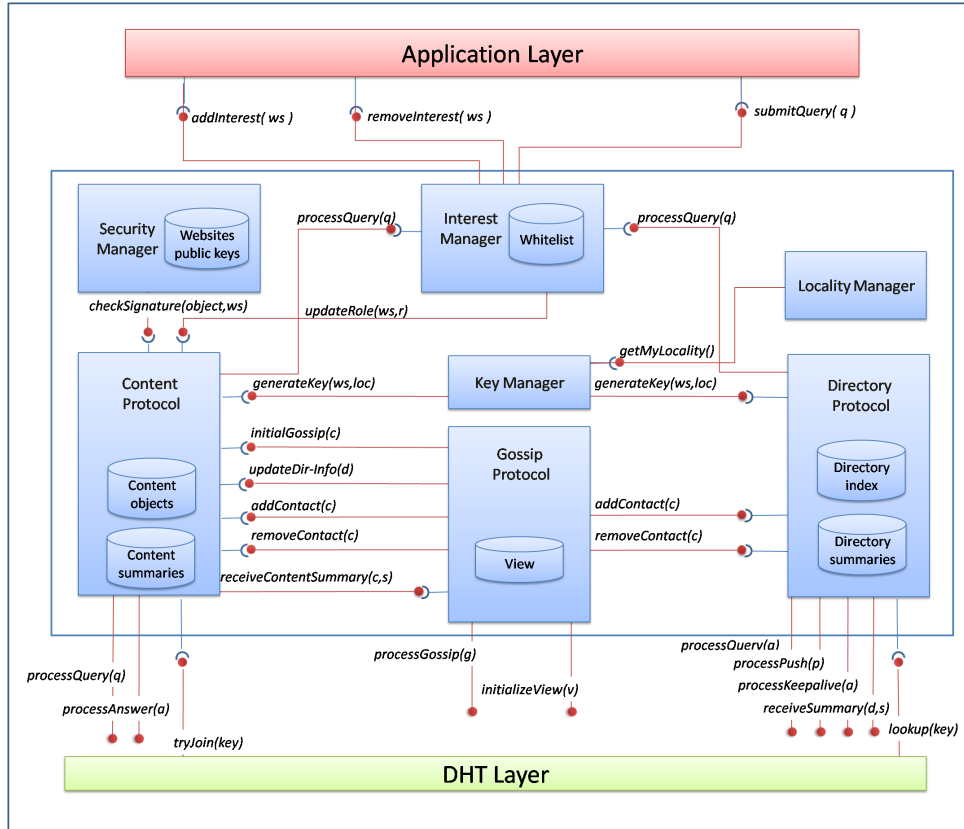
Application Layer

addInterest( ws )

removeInterest( ws )

submitQuery( q )

Security Manager

Websites public keys

processQuery(q)

Interest Manager

Whitelist

processQuery(q)

Locality Manager

checkSignature(object,ws)

updateRole(ws,r)

getMyLocality()

Content Protocol

generateKey(ws,loc)

Key Manager

generateKey(ws,loc)

Directory Protocol

initialGossip(c)

updateDir-Info(d)

Gossip Protocol

Content objects

Directory index

addContact(c)

addContact(c)

removeContact(c)

removeContact(c)

Content summaries

View

Directory summaries

receiveContentSummary(c,s)

processQuery(q)

processGossip(g)

processQuery(q)

processPush(p)

processKeepalive(a)

processAnswer(a)

initializeView(v)

receiveSummary(d,s)

tryJoin(key)

lookup(key)

DHT Layer